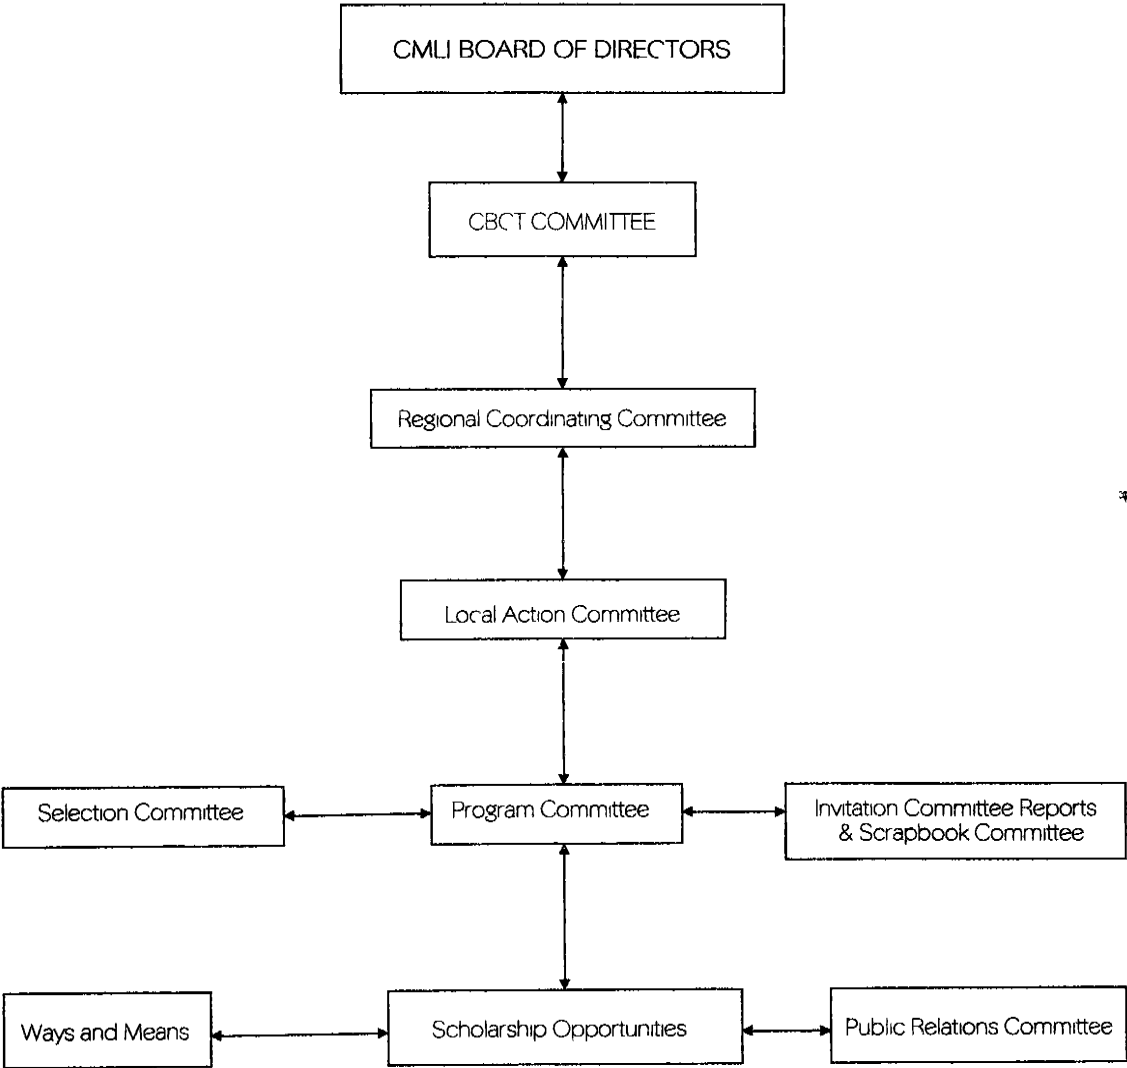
CMLI BOARD OF DIRECTORS

CBCT COMMITTEE

Regional Coordinating Committee

Local Action Committee

Selection Committee

Program Committee

Invitation Committee Reports & Scrapbook Committee

Ways and Means

Scholarship Opportunities

Public Relations Committee